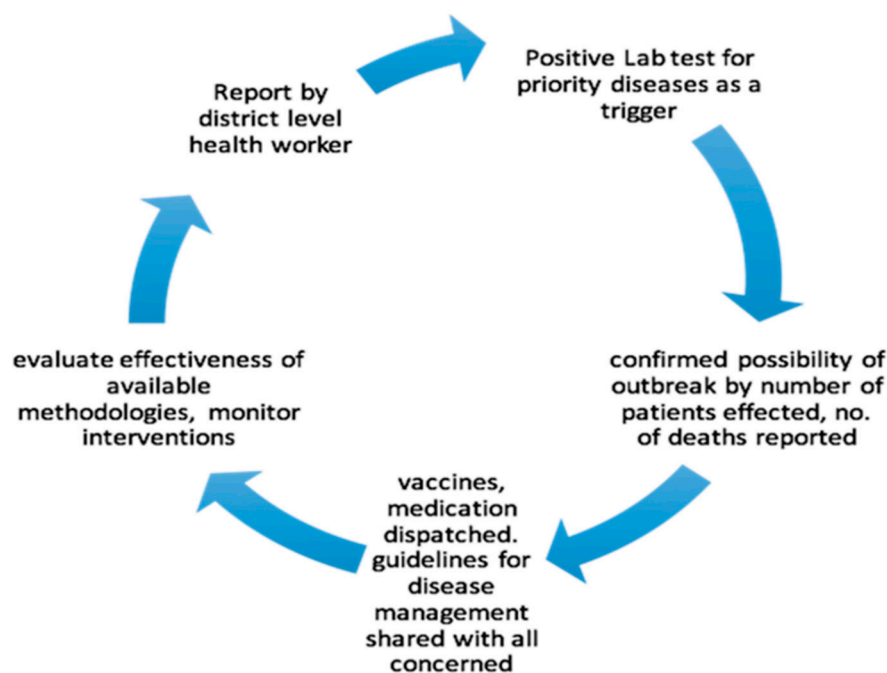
Report by district level health worker

Positive Lab test for priority diseases as a trigger

confirmed possibility of outbreak by number of patients effected, no. of deaths reported

vaccines, medication dispatched. guidelines for disease management shared with all concerned

evaluate effectiveness of available methodologies, monitor interventions